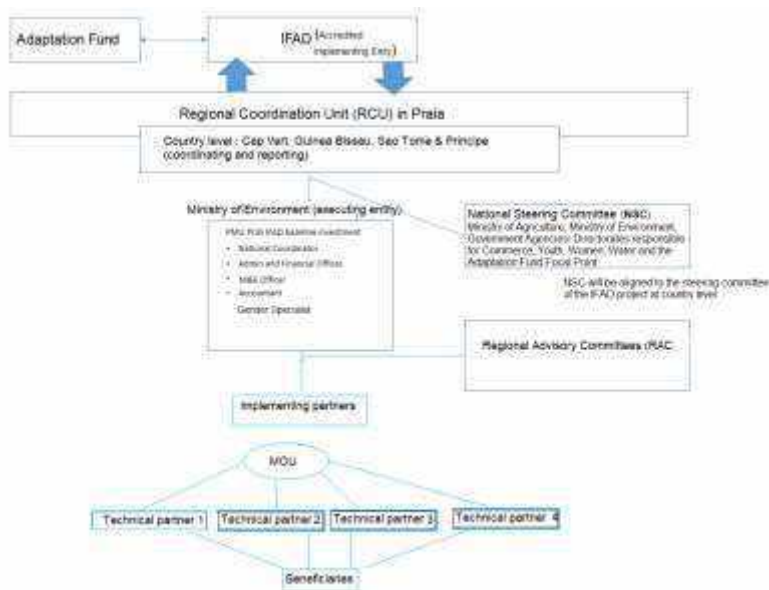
Adaptation Fund

IFAD (Accredited Implementing Enty)

Regional Coordination Unit (RCU) in Praia

Country level : Cap Vert, Guinea Bissau, Sao Tome & Principe (coordinating and reporting)

Ministry of Environment (executing entity)

PMU from IFAD baseline investment
• National Coordinator
• Admin and Financial Officer
• M&E Officer
• Accountant
Gender Specialist

National Steering Committee (NSC)
Ministry of Agriculture, Ministry of Environment, Government Agencies: Directorates responsible for Commerce, Youth, Women, Water and the Adaptation Fund Focal Point

NSC will be aligned to the steering committee of the IFAD project at country level

Regional Advisory Committees (RAC)

Implementing partners

MOU

Technical partner 1
Technical partner 2
Technical partner 3
Technical partner 4

Beneficiaries